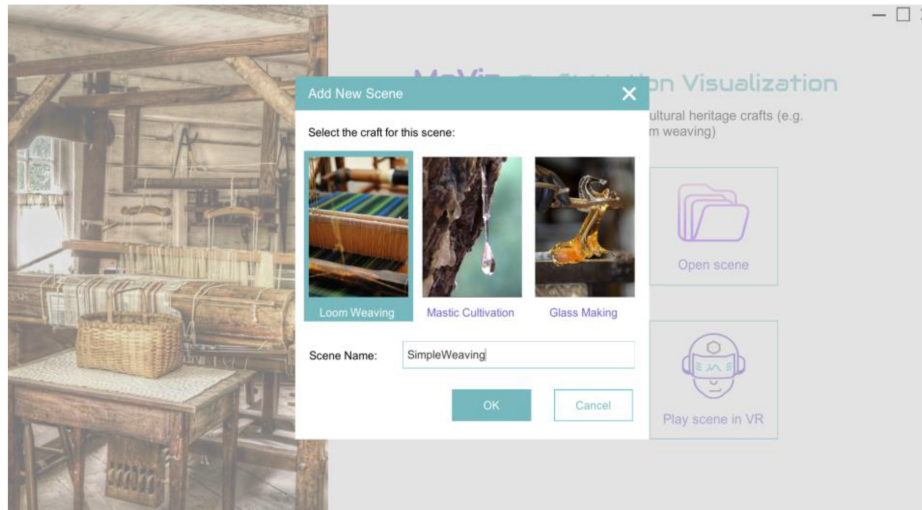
MoViz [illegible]on Visualization

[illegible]ultural heritage crafts (e.g. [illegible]m weaving)

Add New Scene

Select the craft for this scene:

Loom Weaving

Mastic Cultivation

Glass Making

Scene Name: SimpleWeaving

OK

Cancel

Open scene

Play scene in VR